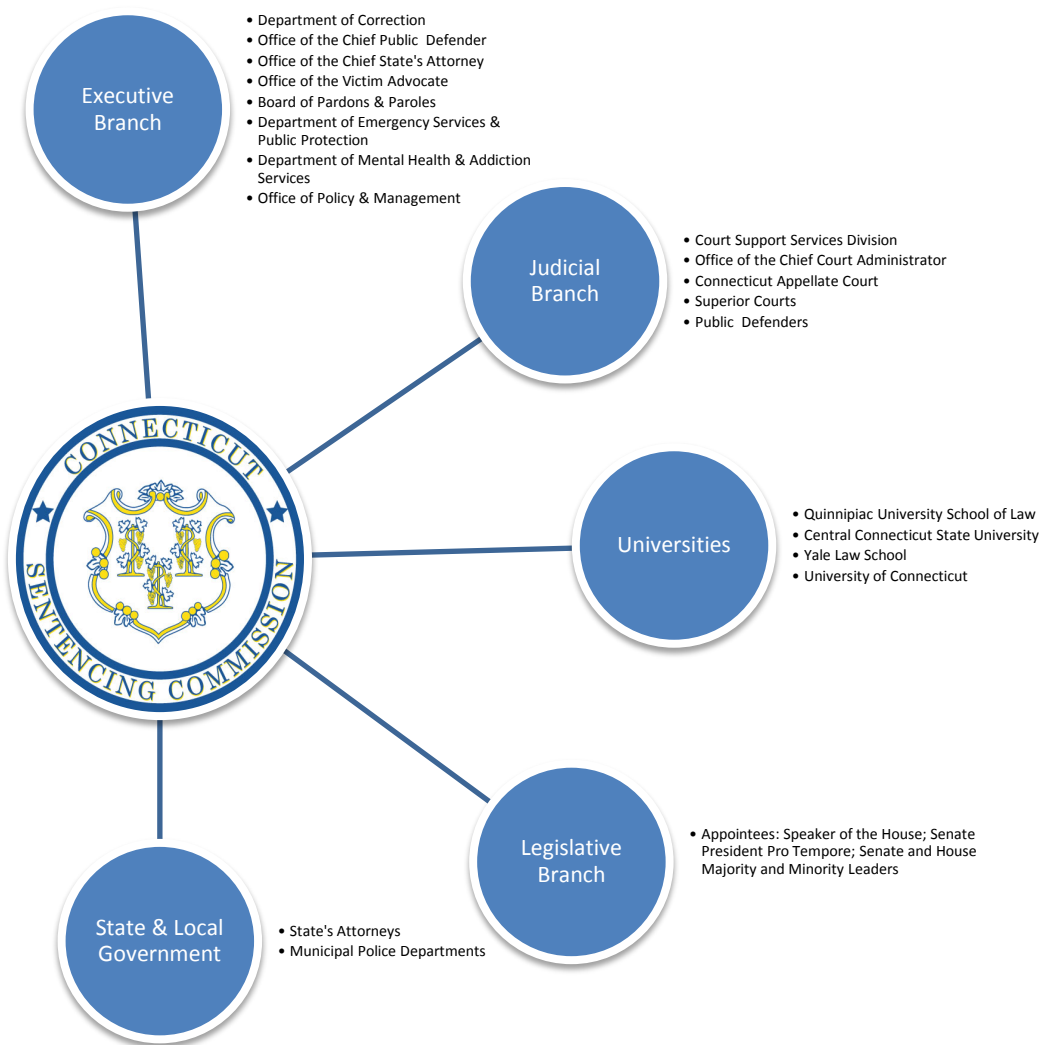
Executive Branch

- Department of Correction
- Office of the Chief Public Defender
- Office of the Chief State's Attorney
- Office of the Victim Advocate
- Board of Pardons & Paroles
- Department of Emergency Services & Public Protection
- Department of Mental Health & Addiction Services
- Office of Policy & Management

Judicial Branch

- Court Support Services Division
- Office of the Chief Court Administrator
- Connecticut Appellate Court
- Superior Courts
- Public Defenders

CONNECTICUT SENTENCING COMMISSION

Universities

- Quinnipiac University School of Law
- Central Connecticut State University
- Yale Law School
- University of Connecticut

Legislative Branch

- Appointees: Speaker of the House; Senate President Pro Tempore; Senate and House Majority and Minority Leaders

State & Local Government

- State's Attorneys
- Municipal Police Departments